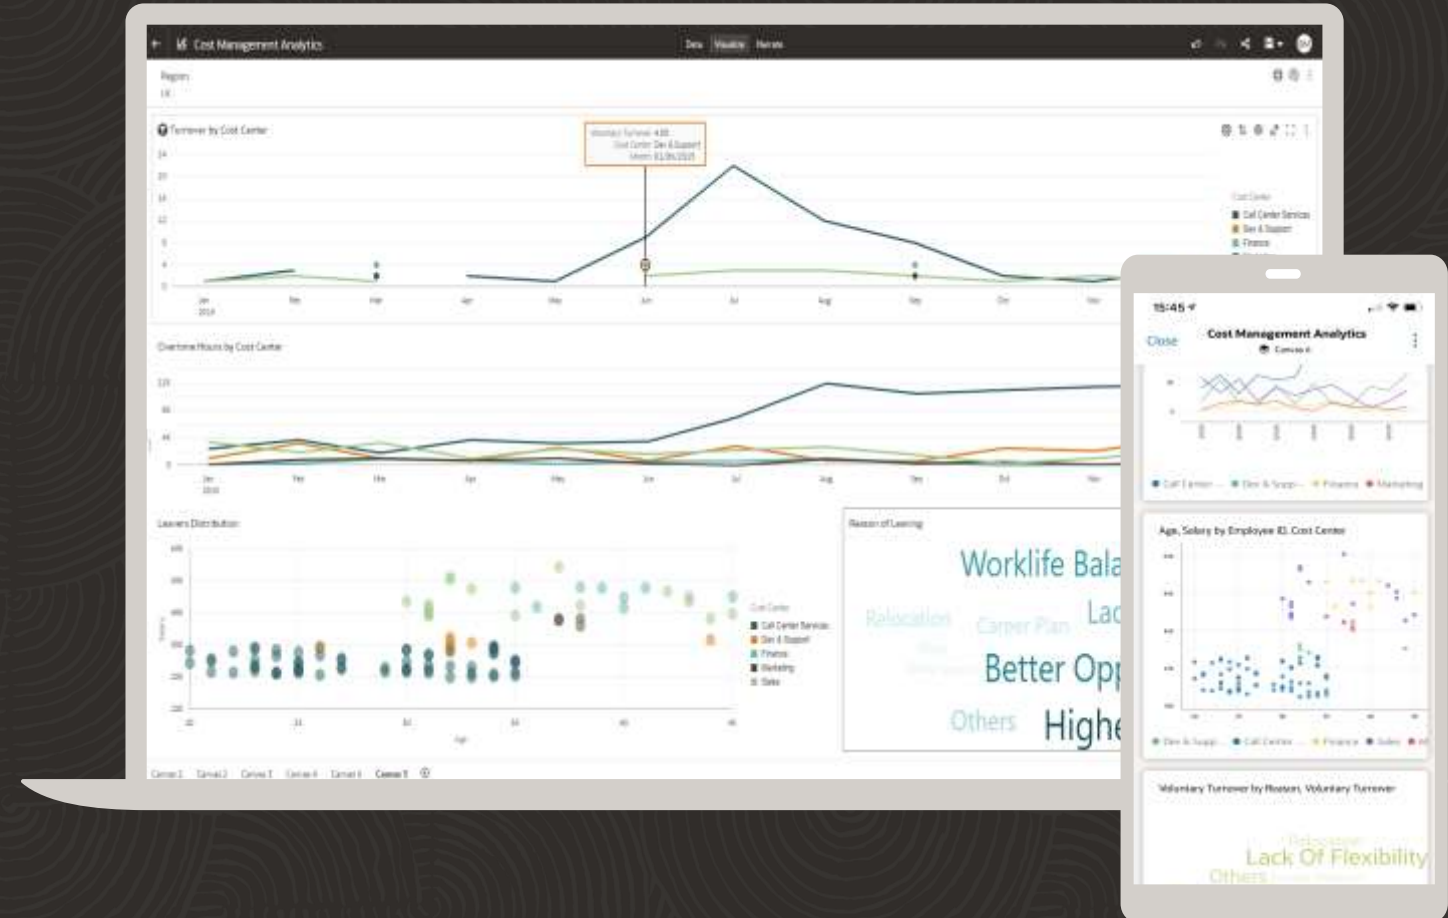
Cost Management Analytics

Data Visualize Narrate

Region

Turnover by Cost Center

Voluntary Turnover 4.00
Cost Center: Dev & Support
Month: 01/06/2020

Cost Center
Call Center Services
Dev & Support
Finance

Jan 2019 Feb Mar Apr May Jun Jul Aug Sep Oct Nov

Overtime Hours by Cost Center

Jan 2019 Feb Mar Apr May Jun Jul Aug Sep Oct Nov

Leavers Distribution

Cost Center
Call Center Services
Dev & Support
Finance
Marketing
Sales

Age

Reason of Leaving

Worklife Bala
Relocation
Career Plan
Lac
Better Opp
Others
Highe

Canvas 1 Canvas 2 Canvas 3 Canvas 4 Canvas 6 Canvas 5

15:45

Close

Cost Management Analytics

Canvas 4

Call Center ... Dev & Supp... Finance Marketing

Age, Salary by Employee ID, Cost Center

Dev & Supp... Call Center ... Finance Sales

Voluntary Turnover by Reason, Voluntary Turnover

Relocation
Lack Of Flexibility
Others